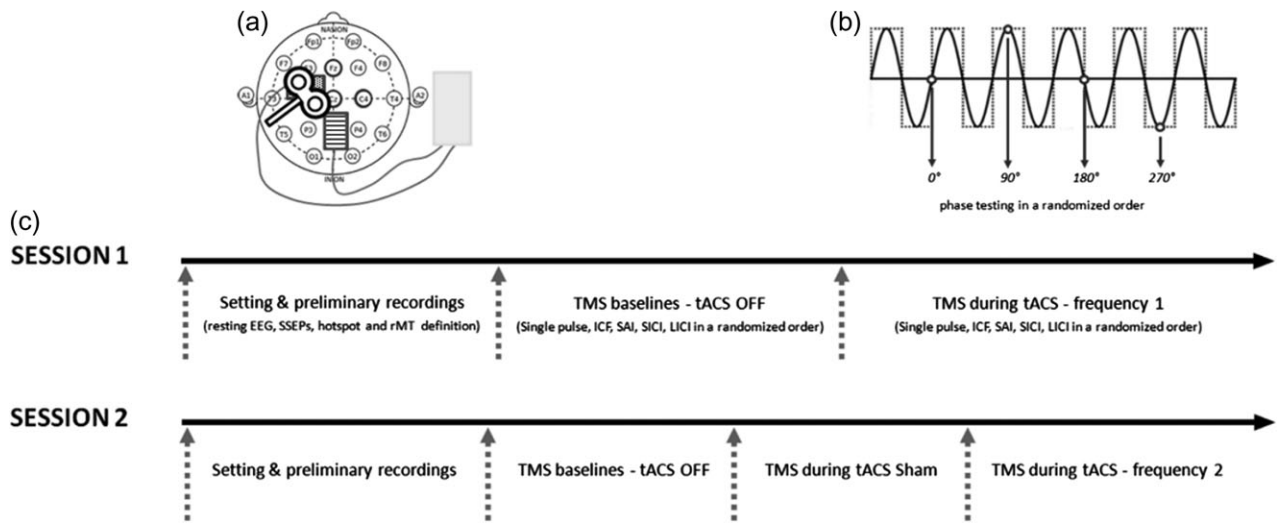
(a)

NASION

Fp1

Fp2

F7

F3

Fz

F4

F8

A1

T3

C3

Cz

C4

T4

A2

T5

P3

Pz

P4

T6

O1

O2

INION

(b)

0°

90°

180°

270°

phase testing in a randomized order

(c)

SESSION 1

Setting & preliminary recordings
(resting EEG, SSEPs, hotspot and rMT definition)

TMS baselines - tACS OFF
(Single pulse, ICF, SAI, SICI, LICI in a randomized order)

TMS during tACS - frequency 1
(Single pulse, ICF, SAI, SICI, LICI in a randomized order)

SESSION 2

Setting & preliminary recordings

TMS baselines - tACS OFF

TMS during tACS Sham

TMS during tACS - frequency 2